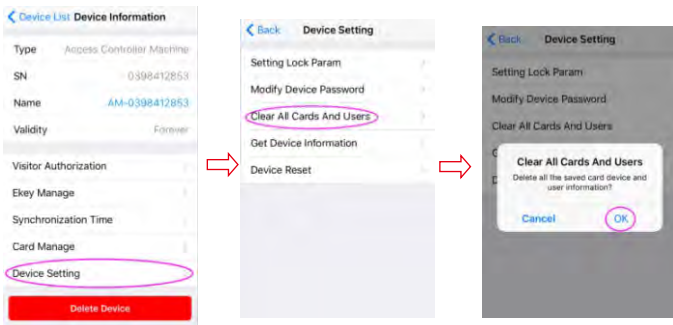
Device List Device Information

Type Access Controller Machine

SN 0398412853

Name AM-0398412853

Validity Forever

Visitor Authorization

Ekey Manage

Synchronization Time

Card Manage

Device Setting

Delete Device

Back Device Setting

Setting Lock Param

Modify Device Password

Clear All Cards And Users

Get Device Information

Device Reset

Back Device Setting

Setting Lock Param

Modify Device Password

Clear All Cards And Users

Clear All Cards And Users

Delete all the saved card device and user information?

Cancel OK